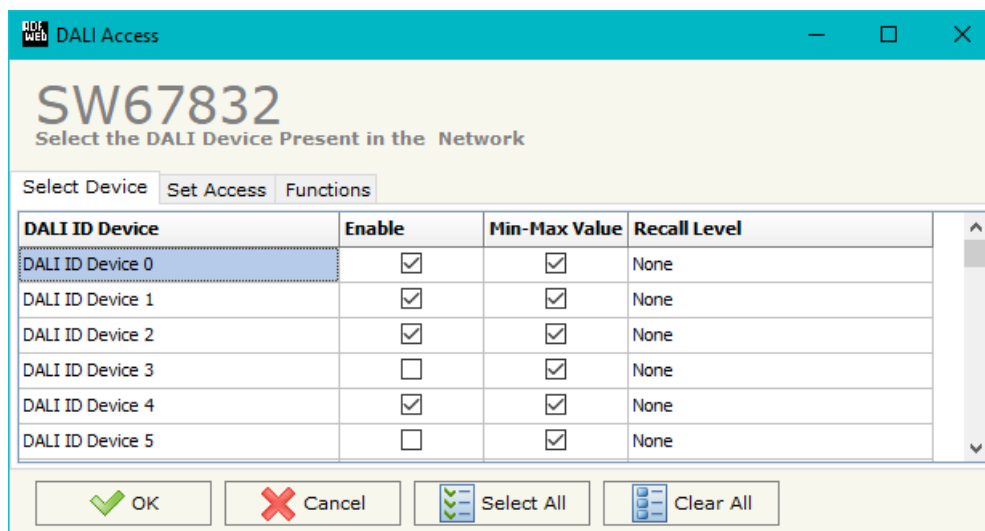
DALI Access

SW67832
Select the DALI Device Present in the Network

Select Device | Set Access | Functions

| DALI ID Device | Enable | Min-Max Value | Recall Level |
|---|---|---|---|
| DALI ID Device 0 | ☑ | ☑ | None |
| DALI ID Device 1 | ☑ | ☑ | None |
| DALI ID Device 2 | ☑ | ☑ | None |
| DALI ID Device 3 | ☐ | ☑ | None |
| DALI ID Device 4 | ☑ | ☑ | None |
| DALI ID Device 5 | ☐ | ☑ | None |

OK | Cancel | Select All | Clear All